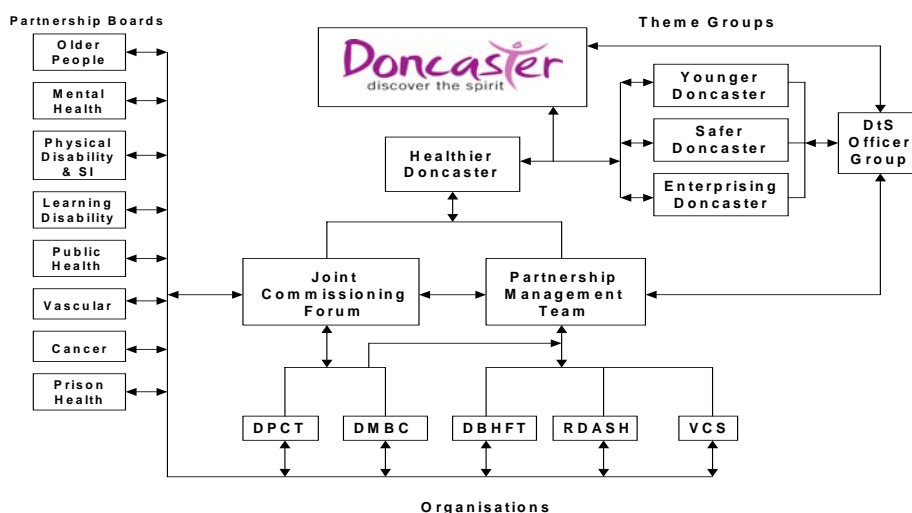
Partnership Boards

Older People

Mental Health

Physical Disability & SI

Learning Disability

Public Health

Vascular

Cancer

Prison Health

Theme Groups

Doncaster
discover the spirit

Younger Doncaster

Safer Doncaster

Enterprising Doncaster

DtS Officer Group

Healthier Doncaster

Joint Commissioning Forum

Partnership Management Team

DPCT

DMBC

DBHFT

RDASH

VCS

Organisations